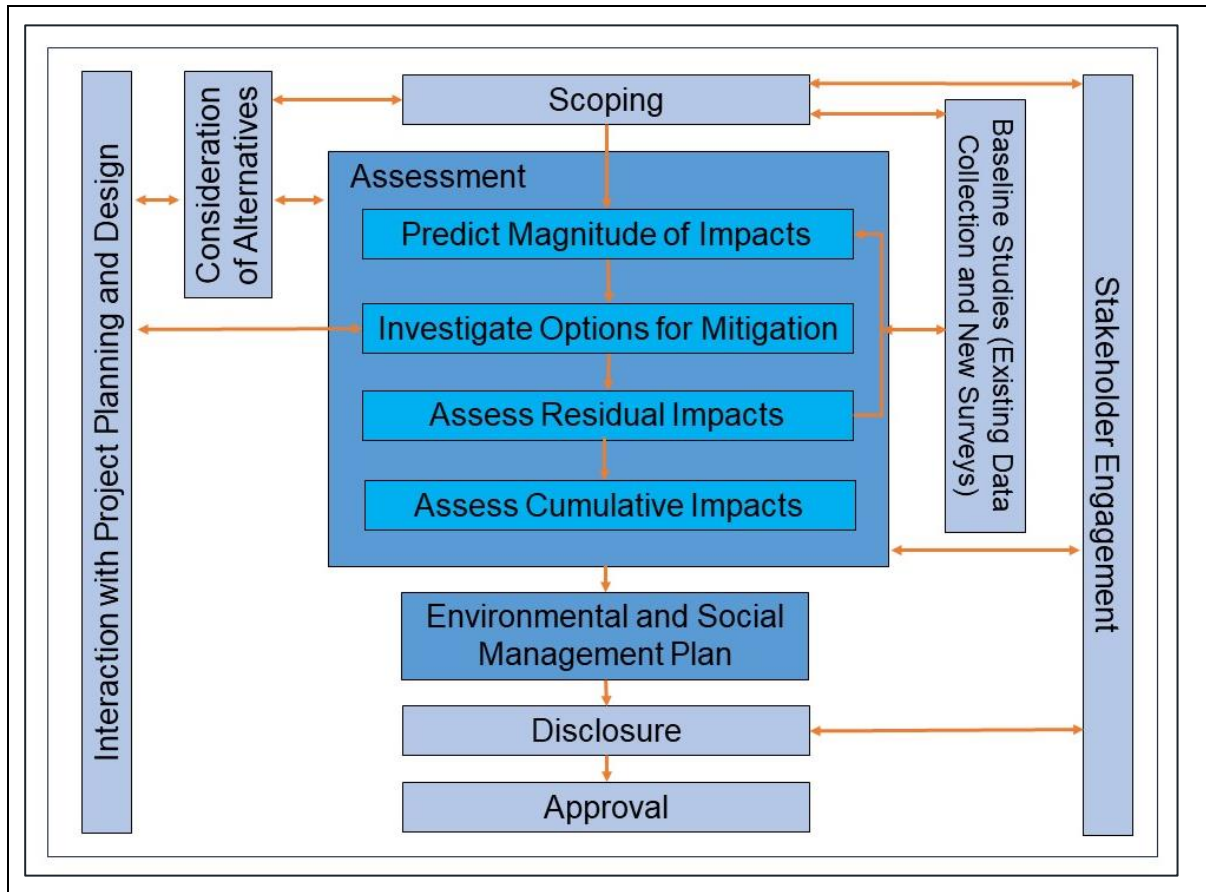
Interaction with Project Planning and Design

Consideration of Alternatives

Scoping

Assessment

Predict Magnitude of Impacts

Investigate Options for Mitigation

Assess Residual Impacts

Assess Cumulative Impacts

Baseline Studies (Existing Data Collection and New Surveys)

Stakeholder Engagement

Environmental and Social Management Plan

Disclosure

Approval